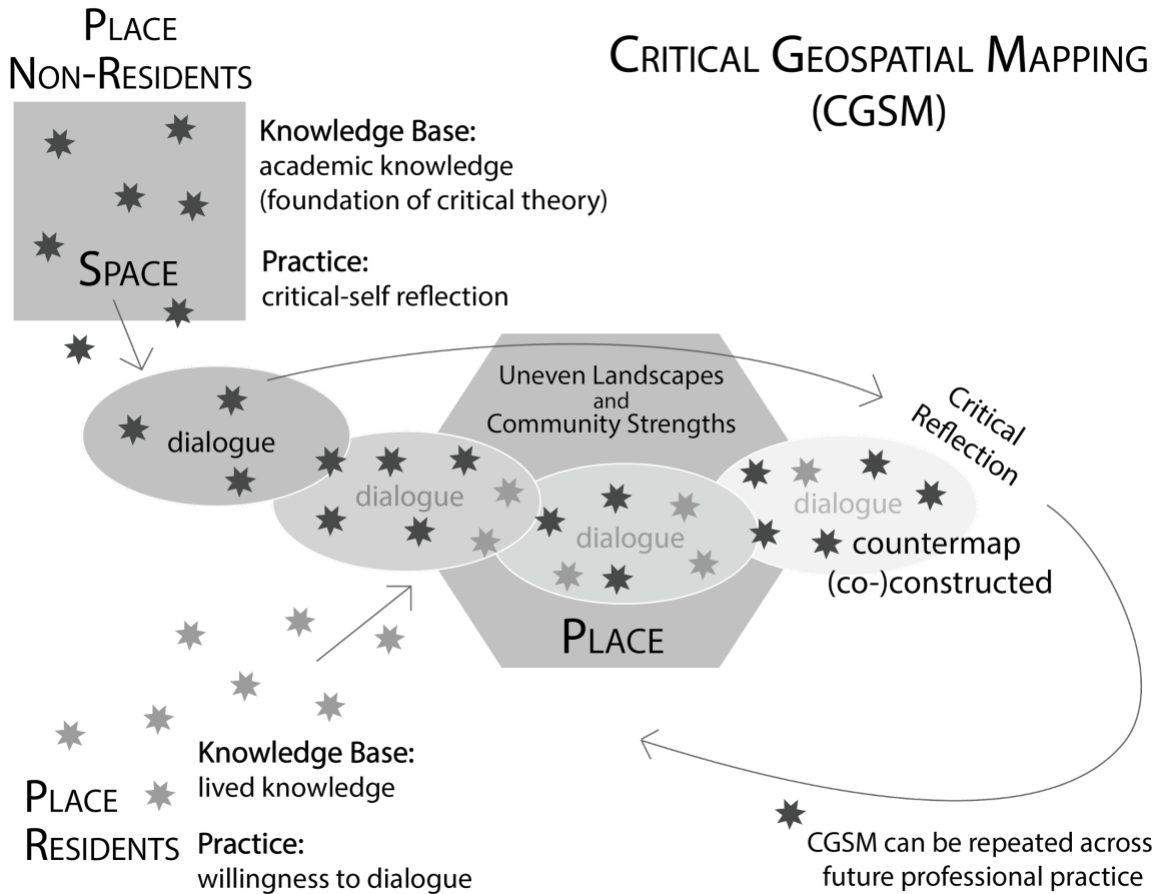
PLACE NON-RESIDENTS

CRITICAL GEOSPATIAL MAPPING (CGSM)

Knowledge Base:
academic knowledge
(foundation of critical theory)

SPACE

Practice:
critical-self reflection

Uneven Landscapes and Community Strengths

Critical Reflection

dialogue

dialogue

dialogue

dialogue

countermap (co-)constructed

PLACE

Knowledge Base:
lived knowledge

PLACE RESIDENTS

Practice:
willingness to dialogue

CGSM can be repeated across future professional practice